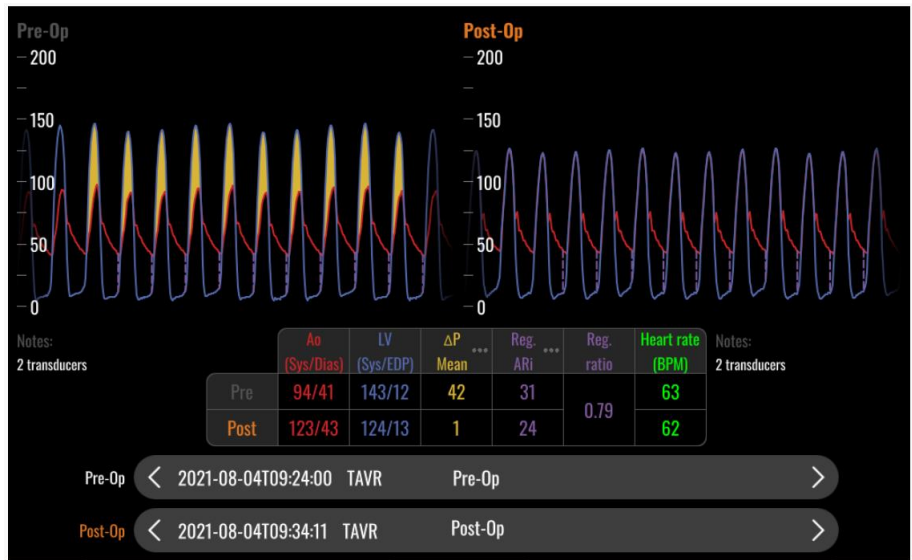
Pre-Op
200
150
100
50
0

Post-Op
200
150
100
50
0

Notes:
2 transducers

|  | Ao (Sys/Dias) | LV (Sys/EDP) | ΔP Mean ••• | Reg. ARi ••• | Reg. ratio | Heart rate (BPM) |
|---|---|---|---|---|---|---|
| Pre | 94/41 | 143/12 | 42 | 31 | 0.79 | 63 |
| Post | 123/43 | 124/13 | 1 | 24 |  | 62 |

Notes:
2 transducers

Pre-Op < 2021-08-04T09:24:00 TAVR Pre-Op >

Post-Op < 2021-08-04T09:34:11 TAVR Post-Op >